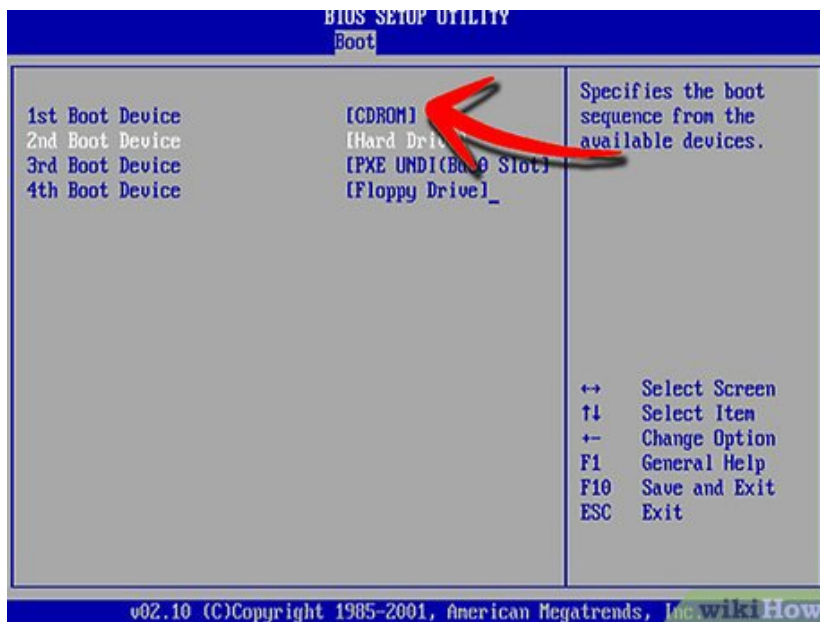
BIOS SETUP UTILITY
Boot

1st Boot Device [CDROM]
2nd Boot Device [Hard Dri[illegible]
3rd Boot Device [PXE UNDI(B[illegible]0 Slot]
4th Boot Device [Floppy Drive]_

Specifies the boot sequence from the available devices.

↔ Select Screen
↑↓ Select Item
+- Change Option
F1 General Help
F10 Save and Exit
ESC Exit

v02.10 (C)Copyright 1985-2001, American Megatrends, Inc.

wikiHow